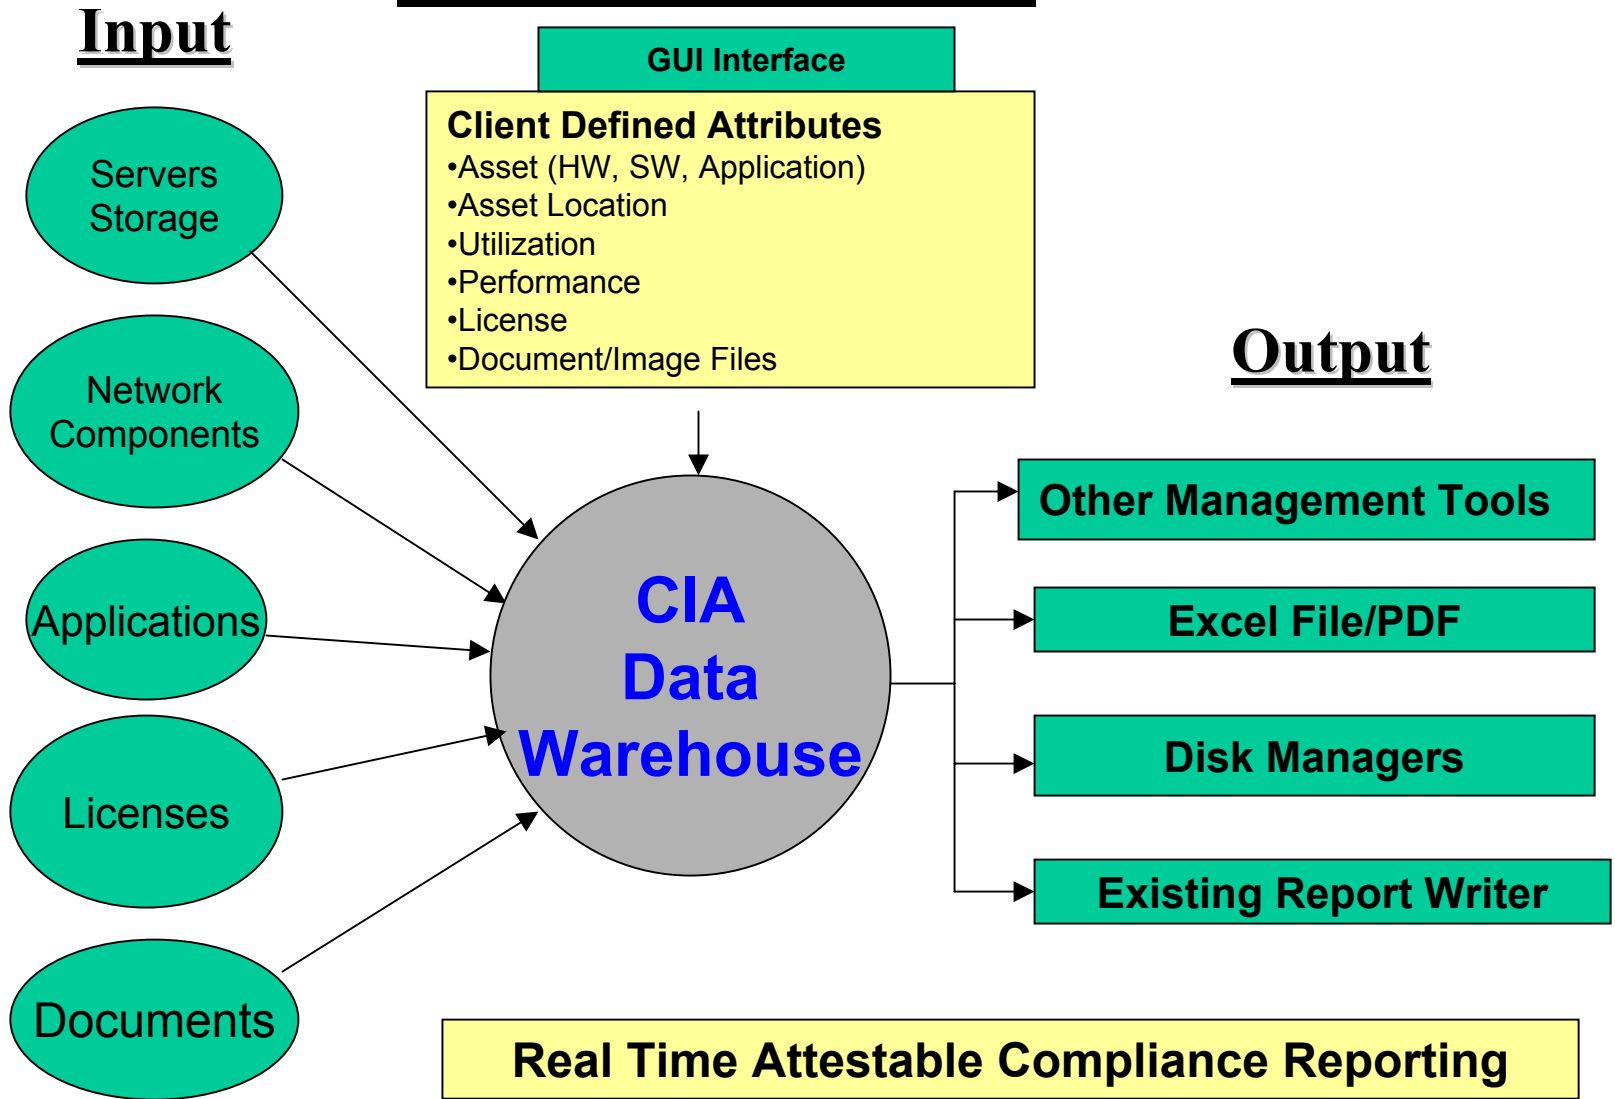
Input

GUI Interface

Client Defined Attributes
•Asset (HW, SW, Application)
•Asset Location
•Utilization
•Performance
•License
•Document/Image Files

Servers Storage

Network Components

Applications

Licenses

Documents

CIA Data Warehouse

Output

Other Management Tools

Excel File/PDF

Disk Managers

Existing Report Writer

Real Time Attestable Compliance Reporting